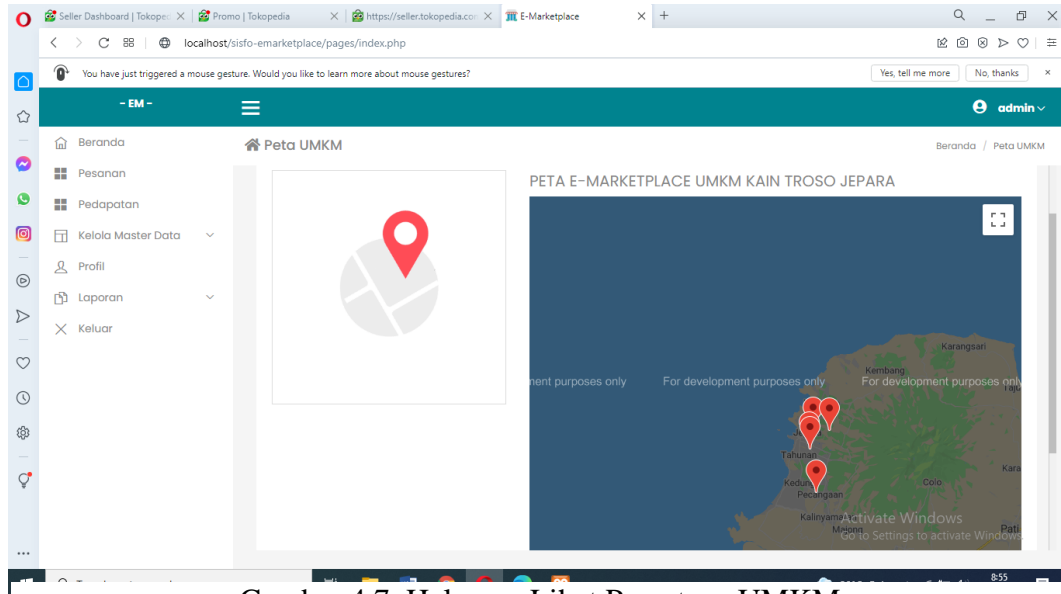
Seller Dashboard | Tokoped × | Promo | Tokopedia × | https://seller.tokopedia.com × | E-Marketplace × | +

localhost/sisfo-emarketplace/pages/index.php

You have just triggered a mouse gesture. Would you like to learn more about mouse gestures?

Yes, tell me more

No, thanks

- EM -

admin

Beranda

Pesanan

Pedapatan

Kelola Master Data

Profil

Laporan

Keluar

Peta UMKM

Beranda / Peta UMKM

PETA E-MARKETPLACE UMKM KAIN TROSO JEPARA

nent purposes only For development purposes only For development purposes only

Karangsari

Kembang

Tahunan

Kara

Kedung

Pecangaan

Colo

Kalinyamat

Mayong

Pati

Activate Windows

Go to Settings to activate Windows.

8:55

Gambar 4.7. Halaman Lihat Peta UMKM